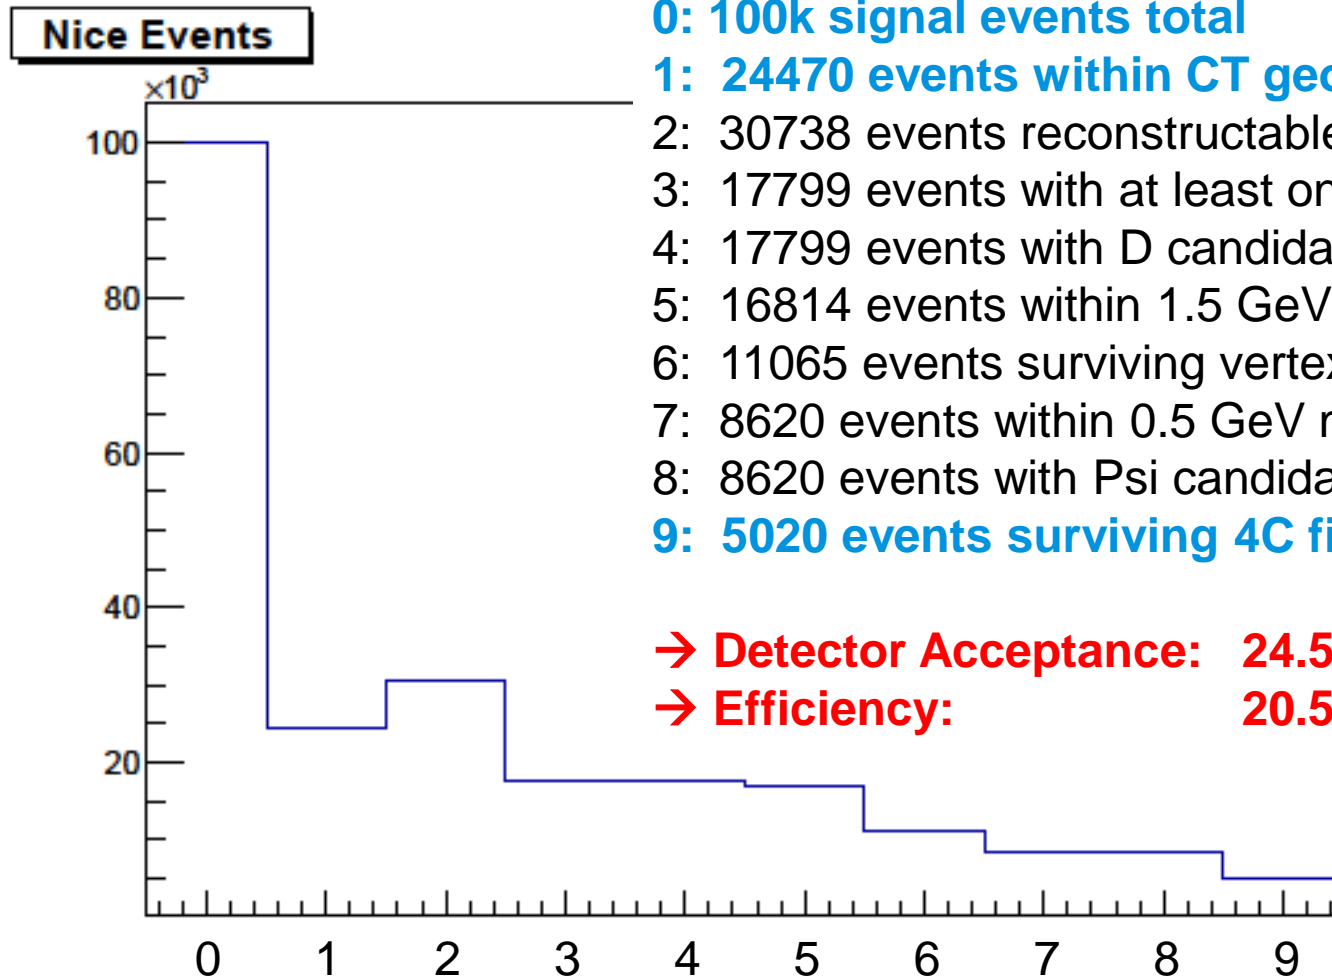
Nice Events

$\times10^3$

100

80

60

40

20

0 1 2 3 4 5 6 7 8 9

0: 100k signal events total

1: 24470 events within CT ge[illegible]

2: 30738 events reconstructabl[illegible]

3: 17799 events with at least o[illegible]

4: 17799 events with D candid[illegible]

5: 16814 events within 1.5 GeV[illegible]

6: 11065 events surviving verte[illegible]

7: 8620 events within 0.5 GeV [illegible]

8: 8620 events with Psi candid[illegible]

9: 5020 events surviving 4C f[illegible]

→ Detector Acceptance: 24.5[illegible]

→ Efficiency: 20.5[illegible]